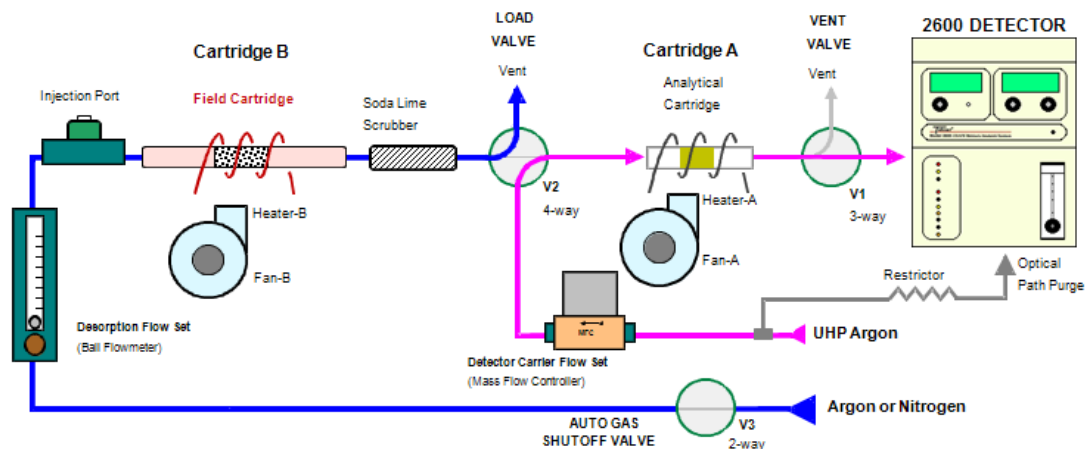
LOAD VALVE

Vent

VENT VALVE

Vent

2600 DETECTOR

Cartridge B

Cartridge A

Injection Port

Field Cartridge

Soda Lime Scrubber

Analytical Cartridge

V2

4-way

V1

3-way

Heater-B

Heater-A

Fan-B

Fan-A

Restrictor

Optical Path Purge

Desorption Flow Set

(Ball Flowmeter)

MFC

UHP Argon

Detector Carrier Flow Set

(Mass Flow Controller)

AUTO GAS SHUTOFF VALVE

V3

2-way

Argon or Nitrogen